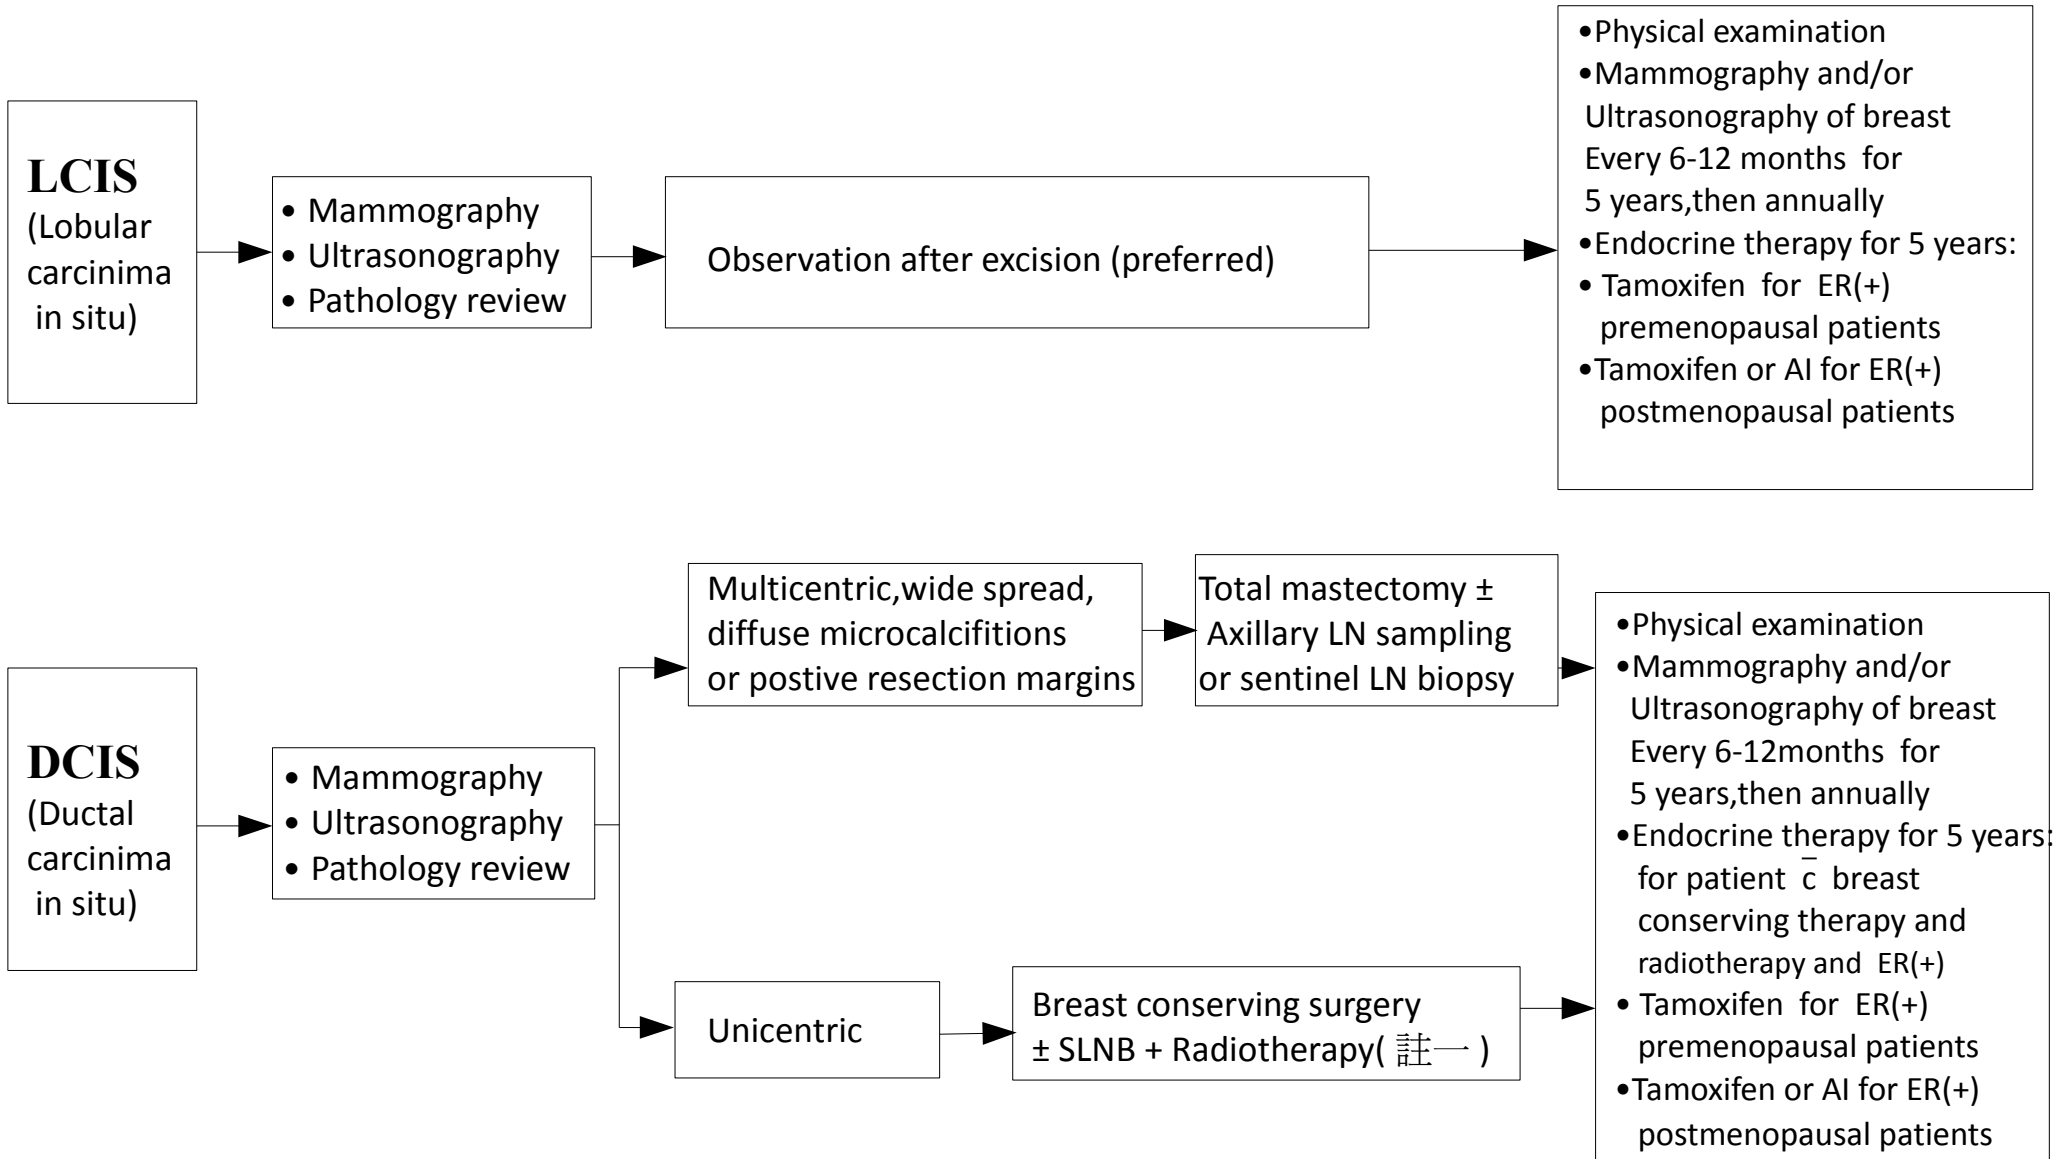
LCIS
(Lobular carcinima in situ)

• Mammography
• Ultrasonography
• Pathology review

Observation after excision (preferred)

•Physical examination
•Mammography and/or Ultrasonography of breast Every 6-12 months for 5 years,then annually
•Endocrine therapy for 5 years:
• Tamoxifen for ER(+) premenopausal patients
•Tamoxifen or AI for ER(+) postmenopausal patients

DCIS
(Ductal carcinima in situ)

• Mammography
• Ultrasonography
• Pathology review

Multicentric,wide spread, diffuse microcalcifitions or postive resection margins

Total mastectomy ± Axillary LN sampling or sentinel LN biopsy

Unicentric

Breast conserving surgery ± SLNB + Radiotherapy( 註一 )

•Physical examination
•Mammography and/or Ultrasonography of breast Every 6-12months for 5 years,then annually
•Endocrine therapy for 5 years: for patient $\bar{c}$ breast conserving therapy and radiotherapy and ER(+)
• Tamoxifen for ER(+) premenopausal patients
•Tamoxifen or AI for ER(+) postmenopausal patients